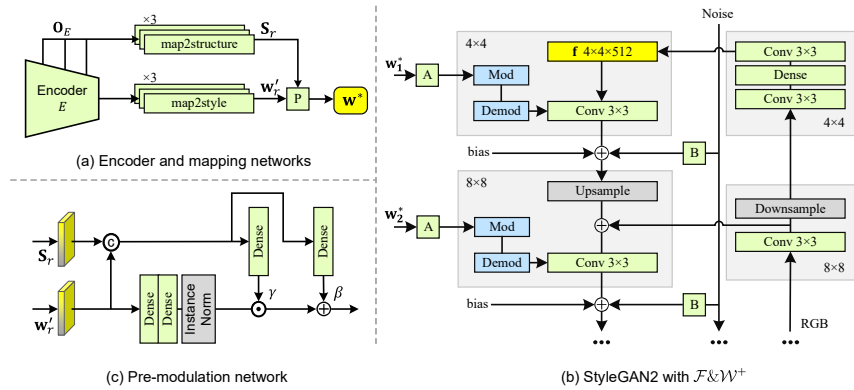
$\mathbf{O}_E$

×3

map2structure

$\mathbf{S}_r$

Encoder
$E$

×3

map2style

$\mathbf{w}_r'$

P

$\mathbf{w}^*$

(a) Encoder and mapping networks

$\mathbf{S}_r$

c

$\mathbf{w}_r'$

Dense

Dense

Instance Norm

Dense

$\gamma$

Dense

$\beta$

(c) Pre-modulation network

Noise

4×4

$\mathbf{w}_1^*$

A

Mod

Demod

**f** 4×4×512

Conv 3×3

Conv 3×3

Dense

Conv 3×3

4×4

bias

B

8×8

$\mathbf{w}_2^*$

A

Mod

Demod

Upsample

Conv 3×3

Downsample

Conv 3×3

8×8

bias

B

RGB

•••

•••

•••

(b) StyleGAN2 with $\mathcal{F}\&\mathcal{W}^+$